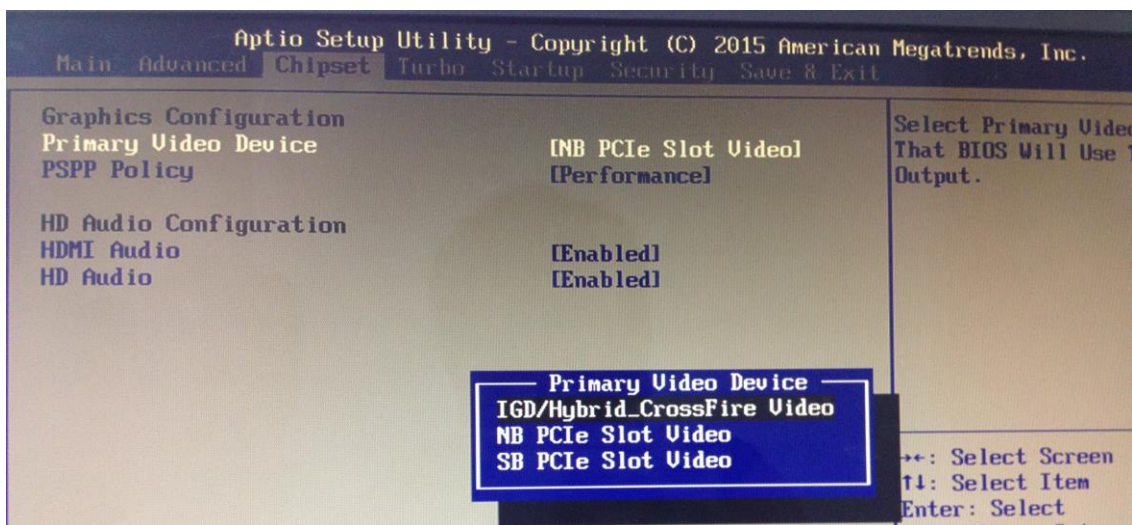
Aptio Setup Utility - Copyright (C) 2015 American Megatrends, Inc.
Main Advanced Chipset Turbo Startup Security Save & Exit

Graphics Configuration
Primary Video Device [NB PCIe Slot Video]
PSPP Policy [Performance]

HD Audio Configuration
HDMI Audio [Enabled]
HD Audio [Enabled]

Select Primary Vide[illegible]
That BIOS Will Use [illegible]
Output.

Primary Video Device
IGD/Hybrid_CrossFire Video
NB PCIe Slot Video
SB PCIe Slot Video

→←: Select Screen
↑↓: Select Item
Enter: Select